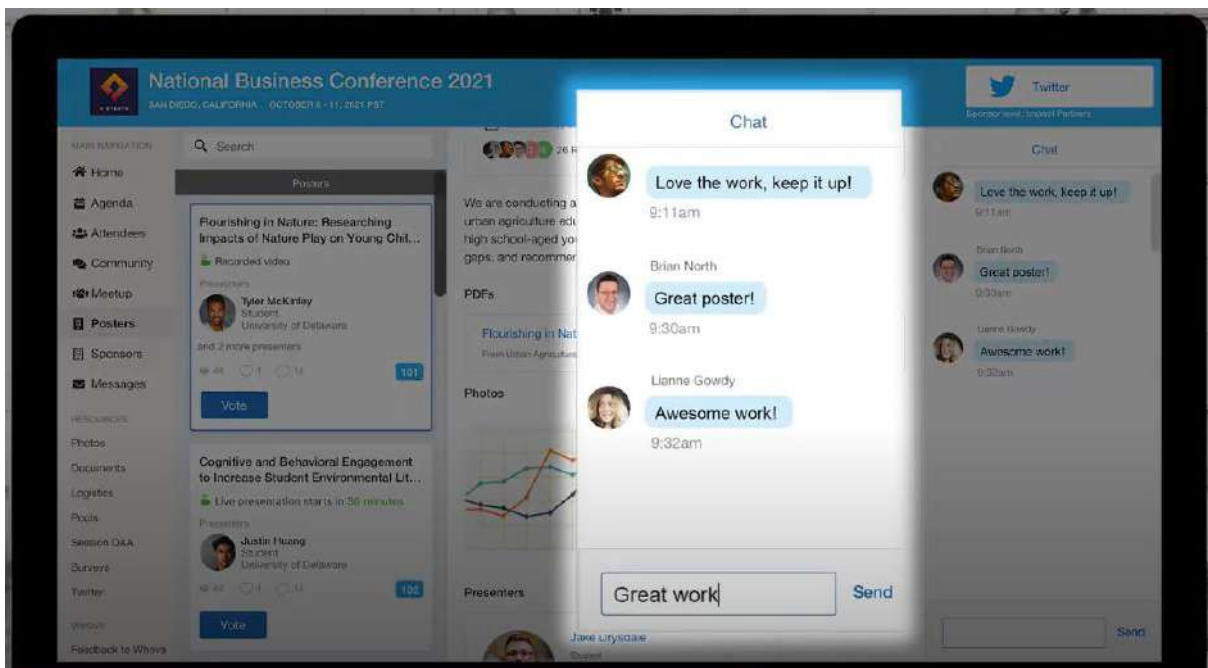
National Business Conference 2021
SAN DIEGO, CALIFORNIA · OCTOBER 8 - 11, 2021 PST

Twitter
Sponsor level: Impact Partners

MAIN NAVIGATION
Home
Agenda
Attendees
Community
Meetup
Posters
Sponsors
Messages
RESOURCES
Photos
Documents
Logistics
Polls
Session Q&A
Surveys
Twitter
Feedback to Whova

Search

Posters

Flourishing in Nature: Researching Impacts of Nature Play on Young Chil...
Recorded video
Presenters
Tyler McKinley
Student
University of Delaware
and 2 more presenters
44 1 12 101
Vote

Cognitive and Behavioral Engagement to Increase Student Environmental Lit...
Live presentation starts in 36 minutes
Presenters
Justin Huang
Student
University of Delaware
42 1 12 102
Vote

26 R
We are conducting a urban agriculture edu high school-aged yo gaps, and recommer
PDFs
Flourishing in Nat
From Urban Agricultur
Photos
Presenters
Jake Drysdale
Student

Chat
Love the work, keep it up!
9:11am
Brian North
Great poster!
9:30am
Lianne Gowdy
Awesome work!
9:32am
Great work
Send

Chat
Love the work, keep it up!
9:11am
Brian North
Great poster!
9:30am
Lianne Gowdy
Awesome work!
9:32am
Send